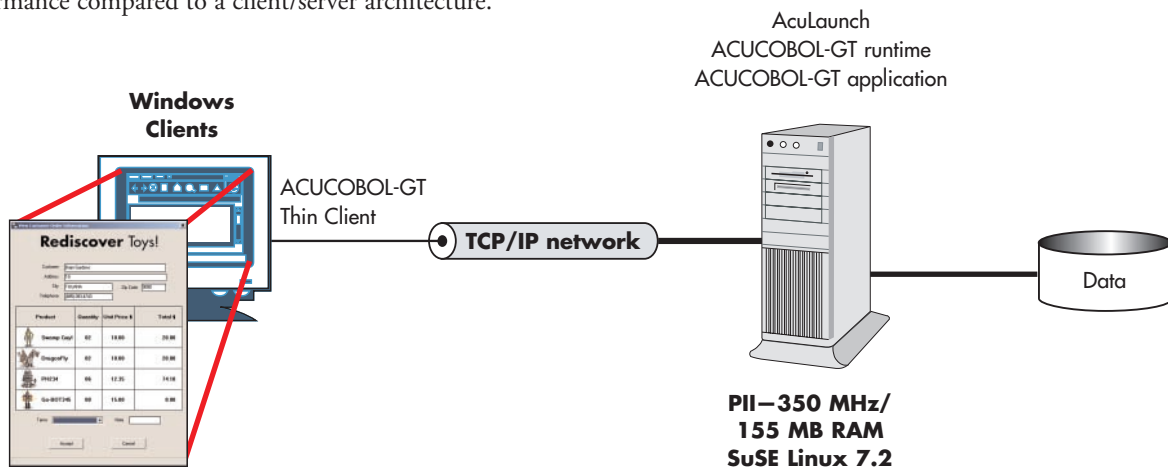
mance compared to a client/server architecture.

AcuLaunch
ACUCOBOL-GT runtime
ACUCOBOL-GT application

Windows Clients

ACUCOBOL-GT Thin Client

TCP/IP network

Data

Rediscover Toys!

Customer
Address
City
Zip Code
Telephone

| Product | Quantity | Unit Price $ | Total $ |
|---|---|---|---|
| Swamp Guy! | 02 | 10.00 | 20.00 |
| DragonFly | 02 | 10.00 | 20.00 |
| PHISH | 06 | 12.35 | 74.10 |
| Go-BOT246 | 00 | 15.00 | 0.00 |

Terms
Date

Accept
Cancel

PII—350 MHz/
155 MB RAM
SuSE Linux 7.2